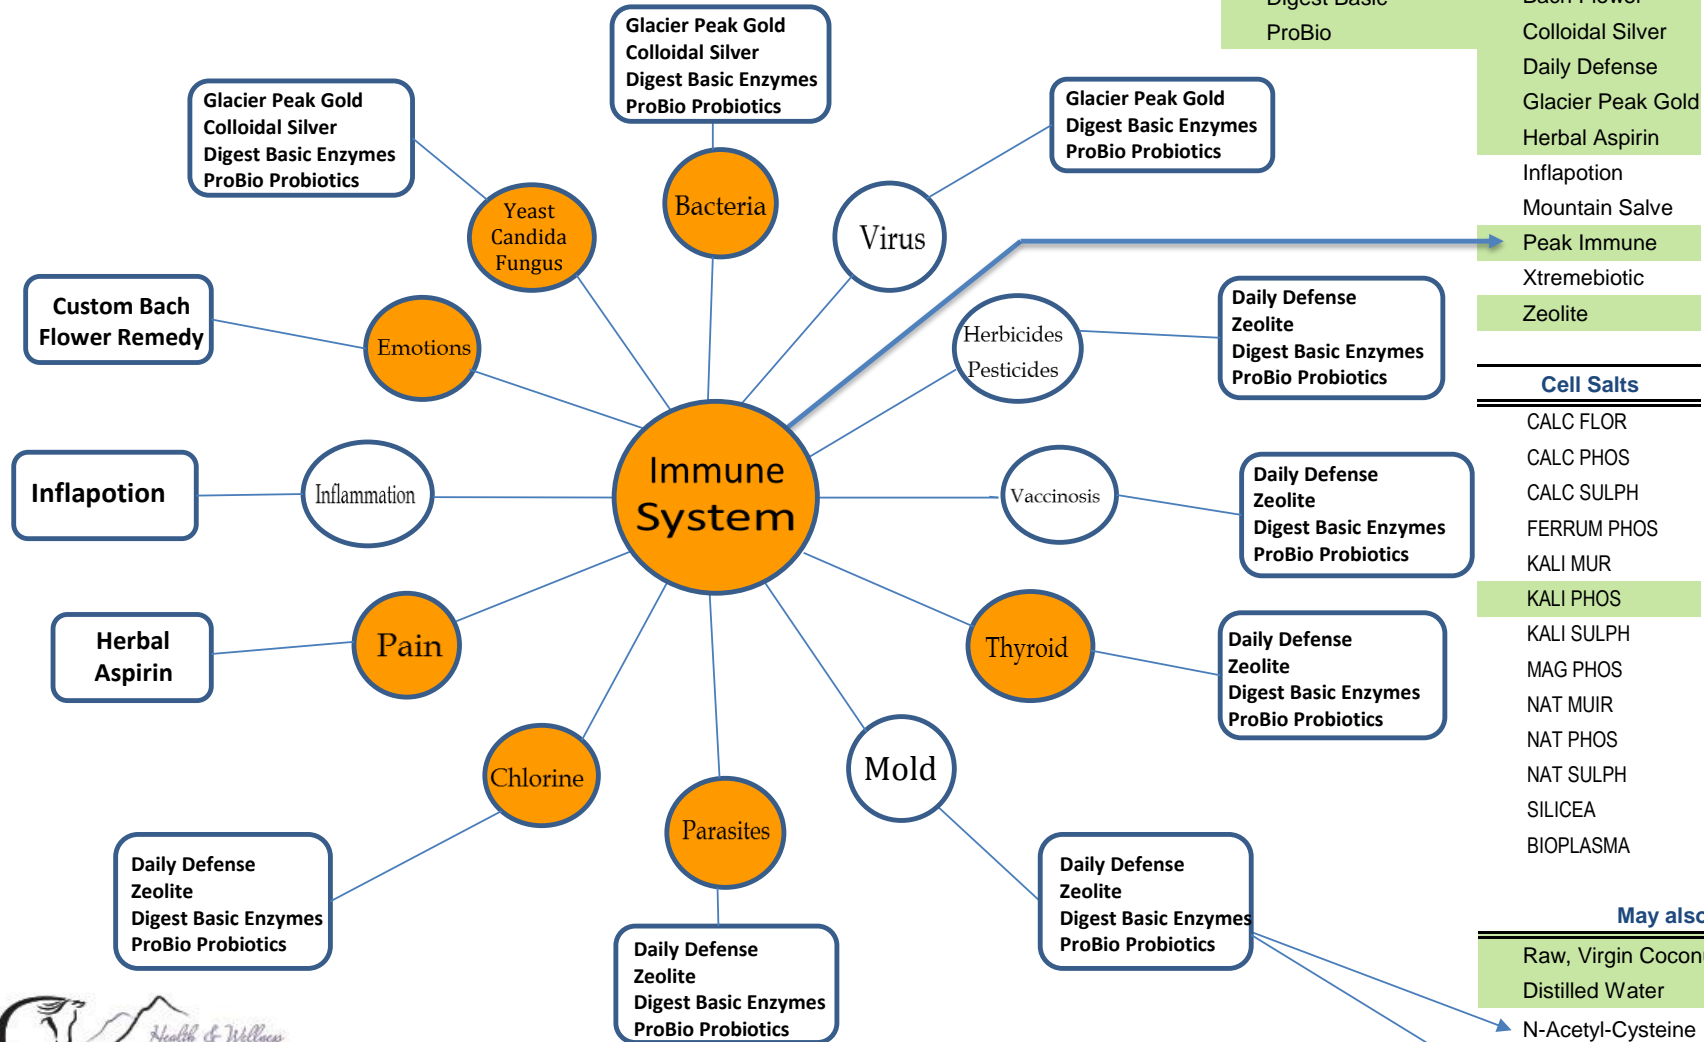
Glacier Peak Gold
Colloidal Silver
Digest Basic Enzymes
ProBio Probiotics

Glacier Peak Gold
Colloidal Silver
Digest Basic Enzymes
ProBio Probiotics

Glacier Peak Gold
Digest Basic Enzymes
ProBio Probiotics

Yeast Candida Fungus

Bacteria

Virus

Custom Bach Flower Remedy

Emotions

Herbicides Pesticides

Daily Defense
Zeolite
Digest Basic Enzymes
ProBio Probiotics

Inflapotion

Inflammation

Immune System

Vaccinosis

Daily Defense
Zeolite
Digest Basic Enzymes
ProBio Probiotics

Herbal Aspirin

Pain

Thyroid

Daily Defense
Zeolite
Digest Basic Enzymes
ProBio Probiotics

Chlorine

Mold

Parasites

Daily Defense
Zeolite
Digest Basic Enzymes
ProBio Probiotics

Daily Defense
Zeolite
Digest Basic Enzymes
ProBio Probiotics

Daily Defense
Zeolite
Digest Basic Enzymes
ProBio Probiotics

Digest Basic
ProBio

Bach Flower
Colloidal Silver
Daily Defense
Glacier Peak Gold
Herbal Aspirin
Inflapotion
Mountain Salve
Peak Immune
Xtremebiotic
Zeolite

Cell Salts
CALC FLOR
CALC PHOS
CALC SULPH
FERRUM PHOS
KALI MUR
KALI PHOS
KALI SULPH
MAG PHOS
NAT MUIR
NAT PHOS
NAT SULPH
SILICEA
BIOPLASMA

May also
Raw, Virgin Cocon
Distilled Water
N-Acetyl-Cysteine

Health & Wellness